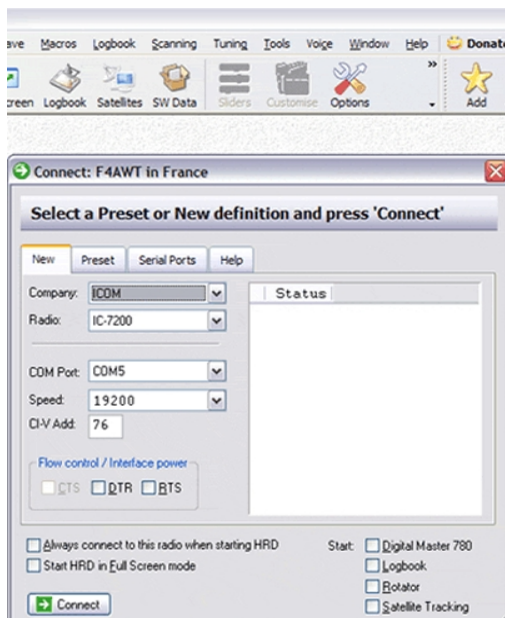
ave Macros Logbook Scanning Tuning Tools Voice Window Help Donat

reen Logbook Satellites SW Data Sliders Customise Options Add

Connect: F4AWT in France

Select a Preset or New definition and press 'Connect'

New Preset Serial Ports Help

Company: ICOM
Radio: IC-7200

COM Port: COM5
Speed: 19200
CI-V Add: 76

Flow control / Interface power
CTS DTR RTS

Status

Always connect to this radio when starting HRD
Start HRD in Full Screen mode

Start: Digital Master 780
Logbook
Rotator
Satellite Tracking

Connect